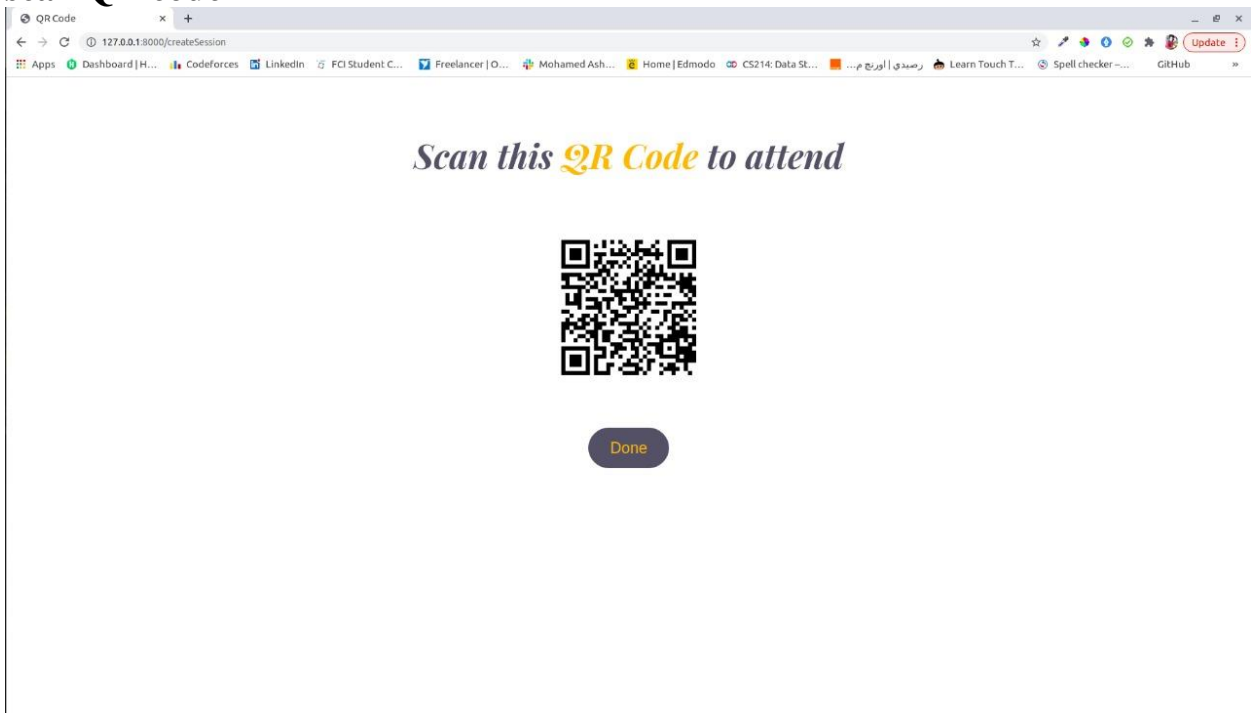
QR Code

127.0.0.1:8000/createSession

Update

Apps Dashboard | H... Codeforces LinkedIn FCI Student C... Freelancer | O... Mohamed Ash... Home | Edmodo CS214: Data St... رصيدي | اورنج م... Learn Touch T... Spell checker -... GitHub

Scan this QR Code to attend

Done